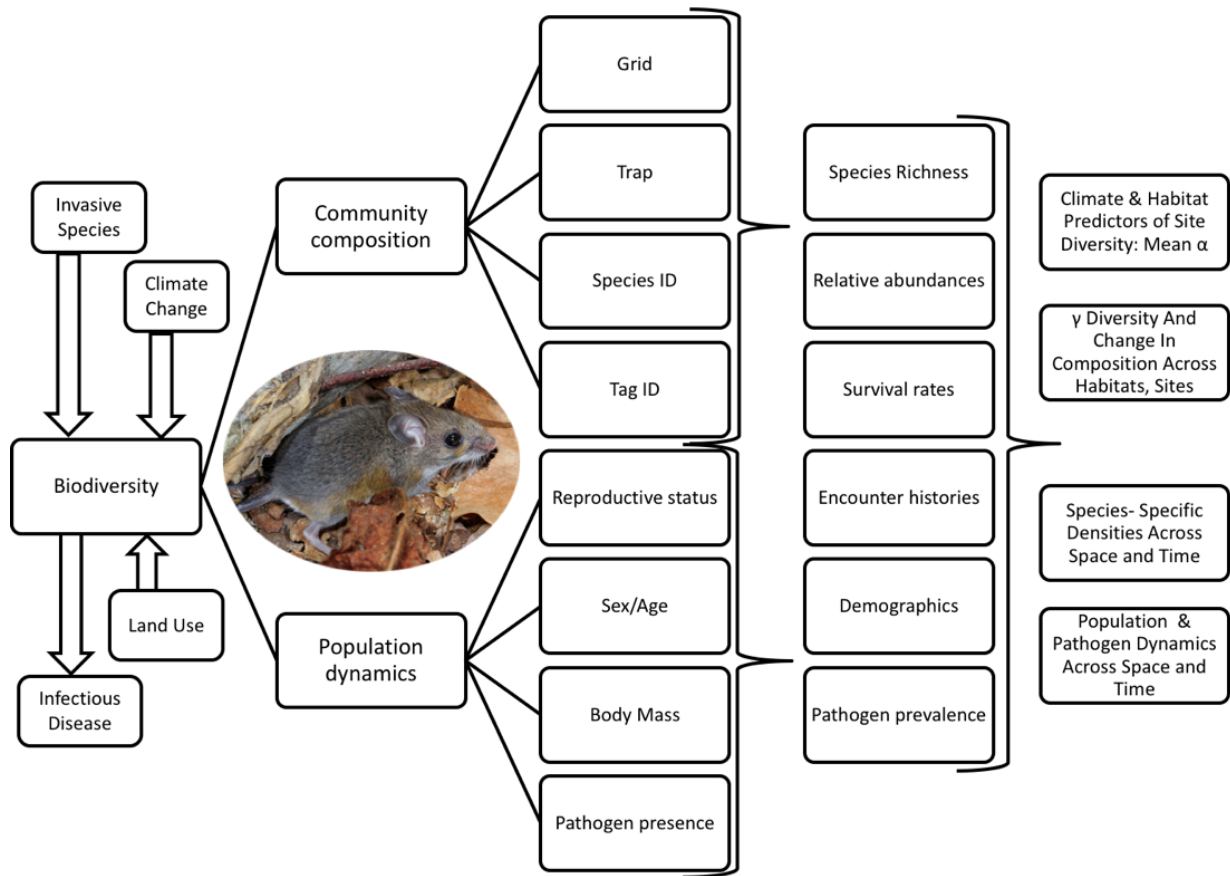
Invasive Species

Climate Change

Biodiversity

Land Use

Infectious Disease

Community composition

Population dynamics

Grid

Trap

Species ID

Tag ID

Reproductive status

Sex/Age

Body Mass

Pathogen presence

Species Richness

Relative abundances

Survival rates

Encounter histories

Demographics

Pathogen prevalence

Climate & Habitat Predictors of Site Diversity: Mean α

γ Diversity And Change In Composition Across Habitats, Sites

Species- Specific Densities Across Space and Time

Population & Pathogen Dynamics Across Space and Time